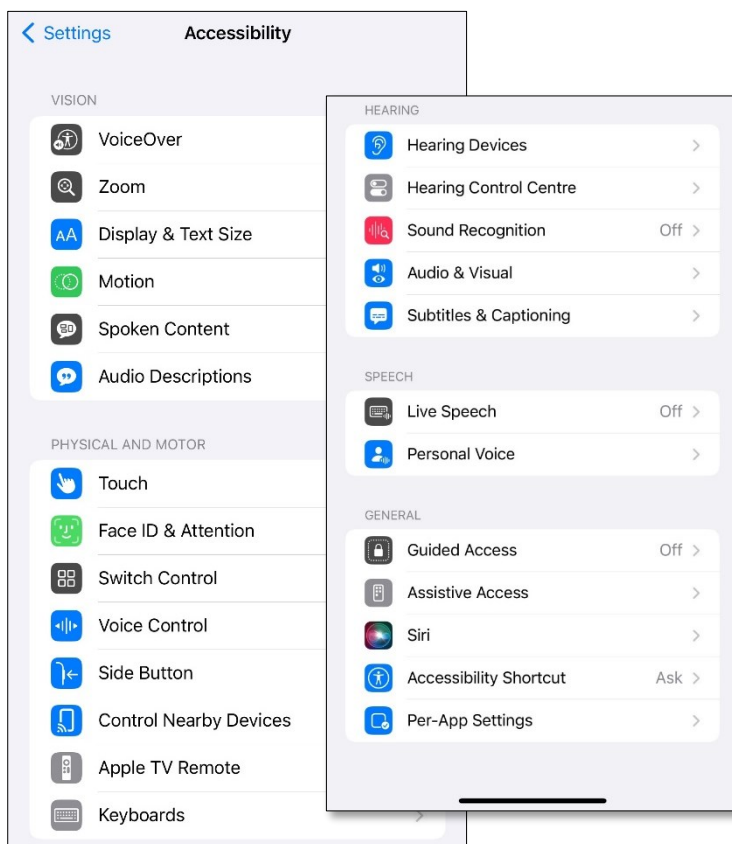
< Settings Accessibility

VISION

VoiceOver

Zoom

Display & Text Size

Motion

Spoken Content

Audio Descriptions

PHYSICAL AND MOTOR

Touch

Face ID & Attention

Switch Control

Voice Control

Side Button

Control Nearby Devices

Apple TV Remote

Keyboards

HEARING

Hearing Devices

Hearing Control Centre

Sound Recognition Off

Audio & Visual

Subtitles & Captioning

SPEECH

Live Speech Off

Personal Voice

GENERAL

Guided Access Off

Assistive Access

Siri

Accessibility Shortcut Ask

Per-App Settings